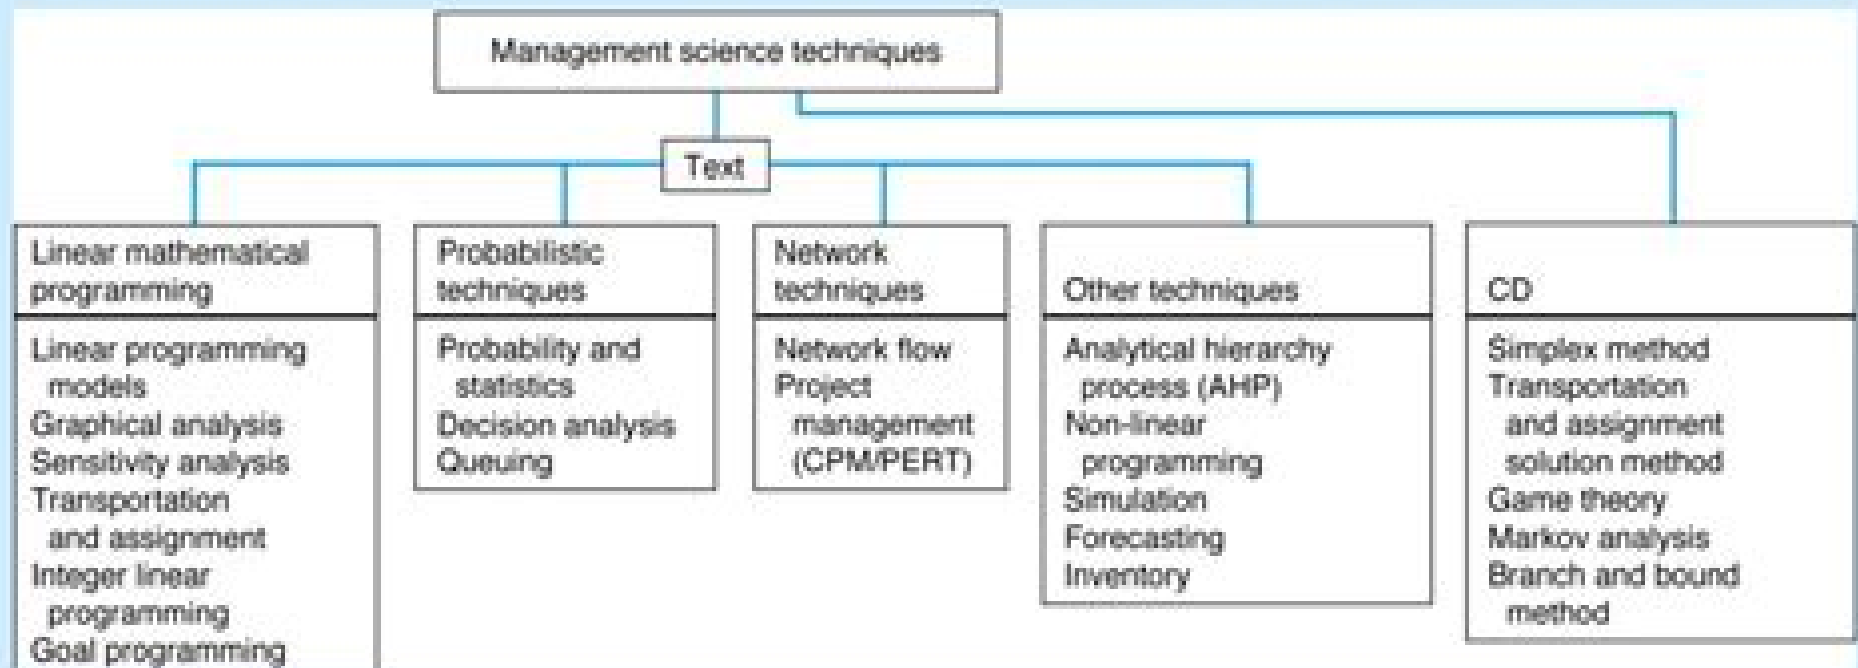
Management science techniques

Text

Linear mathematical programming

Linear programming models
Graphical analysis
Sensitivity analysis
Transportation and assignment
Integer linear programming
Goal programming

Probabilistic techniques

Probability and statistics
Decision analysis
Queuing

Network techniques

Network flow
Project management (CPM/PERT)

Other techniques

Analytical hierarchy process (AHP)
Non-linear programming
Simulation
Forecasting
Inventory

CD

Simplex method
Transportation and assignment solution method
Game theory
Markov analysis
Branch and bound method